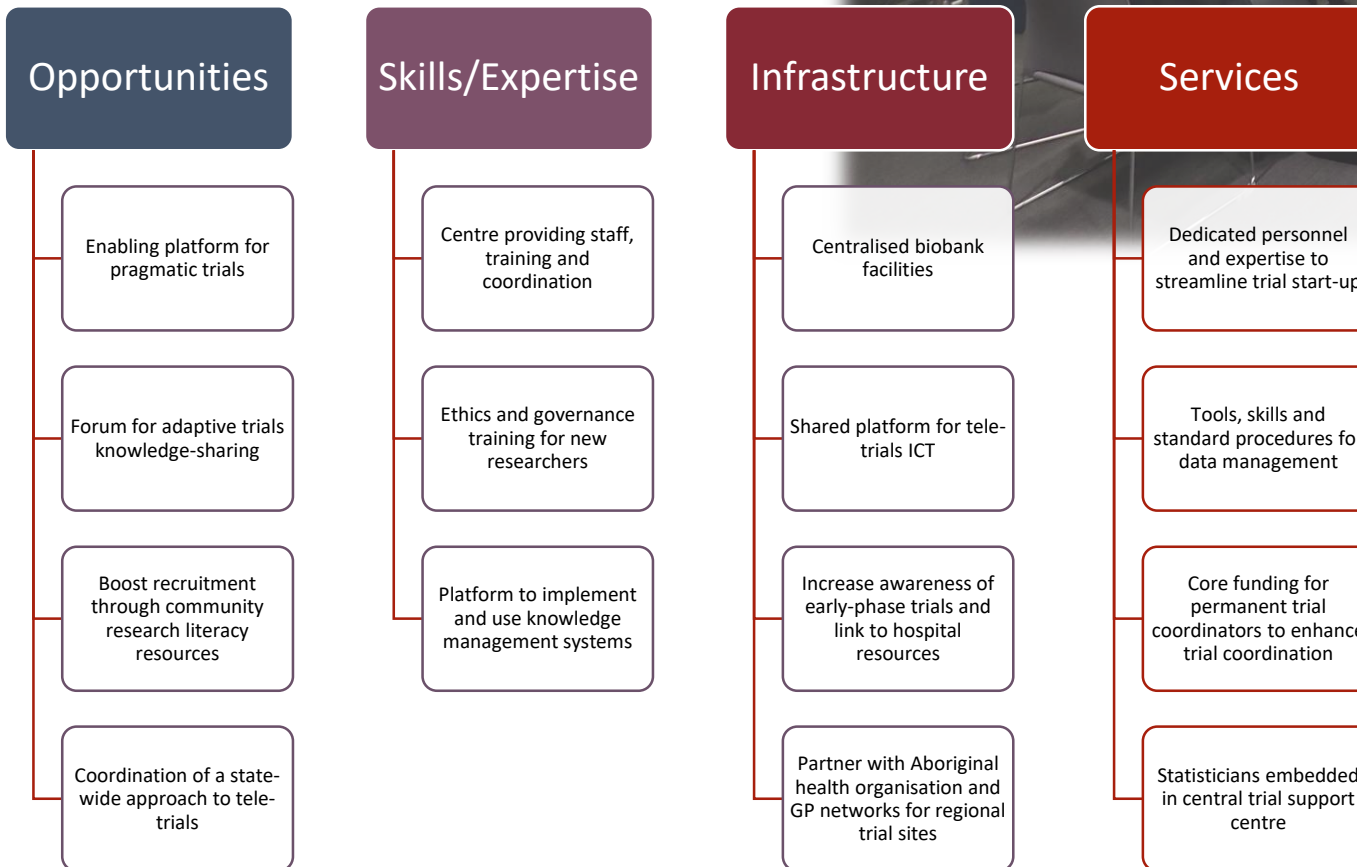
Opportunities

Enabling platform for pragmatic trials

Forum for adaptive trials knowledge-sharing

Boost recruitment through community research literacy resources

Coordination of a state-wide approach to tele-trials

Skills/Expertise

Centre providing staff, training and coordination

Ethics and governance training for new researchers

Platform to implement and use knowledge management systems

Infrastructure

Centralised biobank facilities

Shared platform for tele-trials ICT

Increase awareness of early-phase trials and link to hospital resources

Partner with Aboriginal health organisation and GP networks for regional trial sites

Services

Dedicated personnel and expertise to streamline trial start-up

Tools, skills and standard procedures fo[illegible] data management

Core funding for permanent trial coordinators to enhanc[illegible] trial coordination

Statisticians embedde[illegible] in central trial support centre